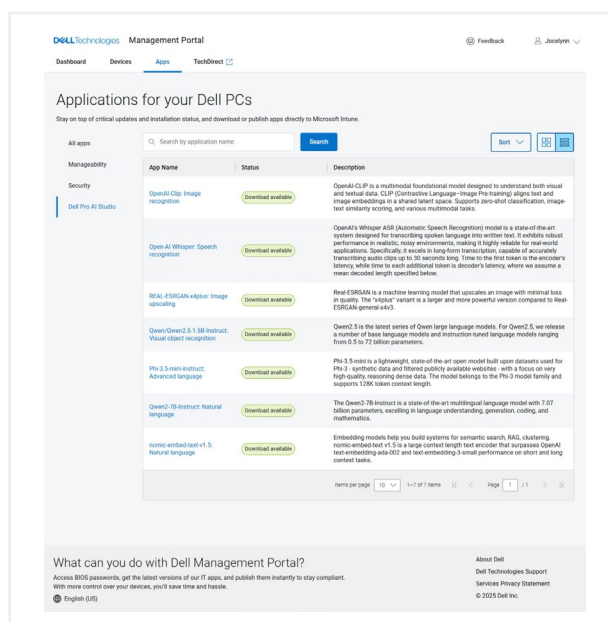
DELLTechnologies Management Portal

Feedback Jocelynn

Dashboard Devices Apps TechDirect

Applications for your Dell PCs

Stay on top of critical updates and installation status, and download or publish apps directly to Microsoft Intune.

All apps

Manageability

Security

Dell Pro AI Studio

Search by application name

Search

Sort

| App Name | Status | Description |
|---|---|---|
| OpenAI-Clip: Image recognition | Download available | OpenAI-CLIP is a multimodal foundational model designed to understand both visual and textual data. CLIP (Contrastive Language–Image Pre-training) aligns text and image embeddings in a shared latent space. Supports zero-shot classification, image-text similarity scoring, and various multimodal tasks. |
| Open-AI Whisper: Speech recognition | Download available | OpenAI's Whisper ASR (Automatic Speech Recognition) model is a state-of-the-art system designed for transcribing spoken language into written text. It exhibits robust performance in realistic, noisy environments, making it highly reliable for real-world applications. Specifically, it excels in long-form transcription, capable of accurately transcribing audio clips up to 30 seconds long. Time to the first token is the encoder's latency, while time to each additional token is decoder's latency, where we assume a mean decoded length specified below. |
| REAL-ESRGAN-x4plus: Image upscaling | Download available | Real-ESRGAN is a machine learning model that upscales an image with minimal loss in quality. The "x4plus" variant is a larger and more powerful version compared to Real-ESRGAN-general-x4v3. |
| Qwen/Qwen2.5-1.5B-Instruct: Visual object recognition | Download available | Qwen2.5 is the latest series of Qwen large language models. For Qwen2.5, we release a number of base language models and instruction-tuned language models ranging from 0.5 to 72 billion parameters. |
| Phi-3.5-mini-instruct: Advanced language | Download available | Phi-3.5-mini is a lightweight, state-of-the-art open model built upon datasets used for Phi-3 - synthetic data and filtered publicly available websites - with a focus on very high-quality, reasoning dense data. The model belongs to the Phi-3 model family and supports 128K token context length. |
| Qwen2-7B-Instruct: Natural language | Download available | The Qwen2-7B-Instruct is a state-of-the-art multilingual language model with 7.07 billion parameters, excelling in language understanding, generation, coding, and mathematics. |
| nomic-embed-text-v1.5: Natural language | Download available | Embedding models help you build systems for semantic search, RAG, clustering. nomic-embed-text v1.5 is a large context length text encoder that surpasses OpenAI text-embedding-ada-002 and text-embedding-3-small performance on short and long context tasks. |

Items per page 10 1–7 of 7 items Page 1 / 1

What can you do with Dell Management Portal?

Access BIOS passwords, get the latest versions of our IT apps, and publish them instantly to stay compliant. With more control over your devices, you'll save time and hassle.

English (US)

About Dell
Dell Technologies Support
Services Privacy Statement
© 2025 Dell Inc.